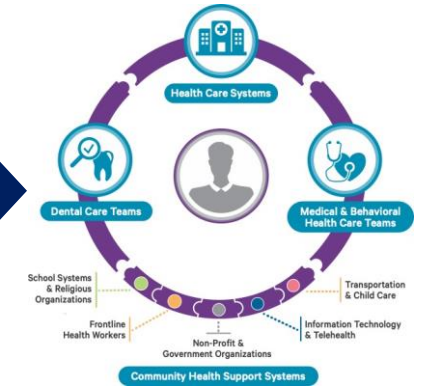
Health Care Systems

Dental Care Teams

Medical & Behavioral Health Care Teams

School Systems & Religious Organizations

Frontline Health Workers

Non-Profit & Government Organizations

Information Technology & Telehealth

Transportation & Child Care

Community Health Support Systems